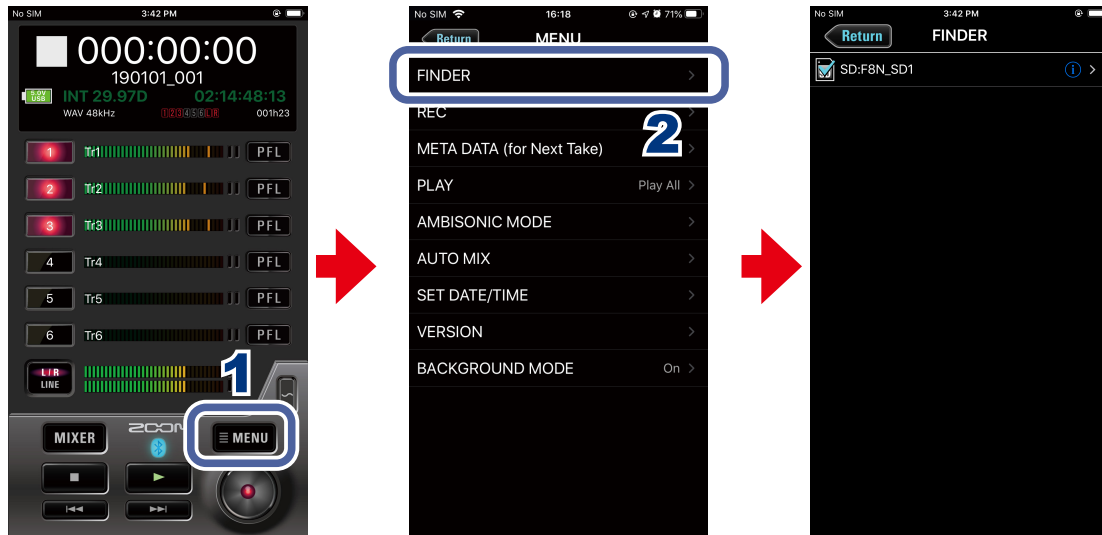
No SIM 3:42 PM

000:00:00
190101_001
5.0V USB INT 29.97D 02:14:48:13
WAV 48kHz 1 2 3 4 5 6 L R 001h23

1 Tr1 PFL
2 Tr2 PFL
3 Tr3 PFL
4 Tr4 PFL
5 Tr5 PFL
6 Tr6 PFL
L/R LINE

1

MIXER ZOOM MENU

No SIM 16:18 71%
Return MENU
FINDER
REC
2
META DATA (for Next Take)
PLAY Play All
AMBISONIC MODE
AUTO MIX
SET DATE/TIME
VERSION
BACKGROUND MODE On

No SIM 3:42 PM
Return FINDER
SD:F8N_SD1